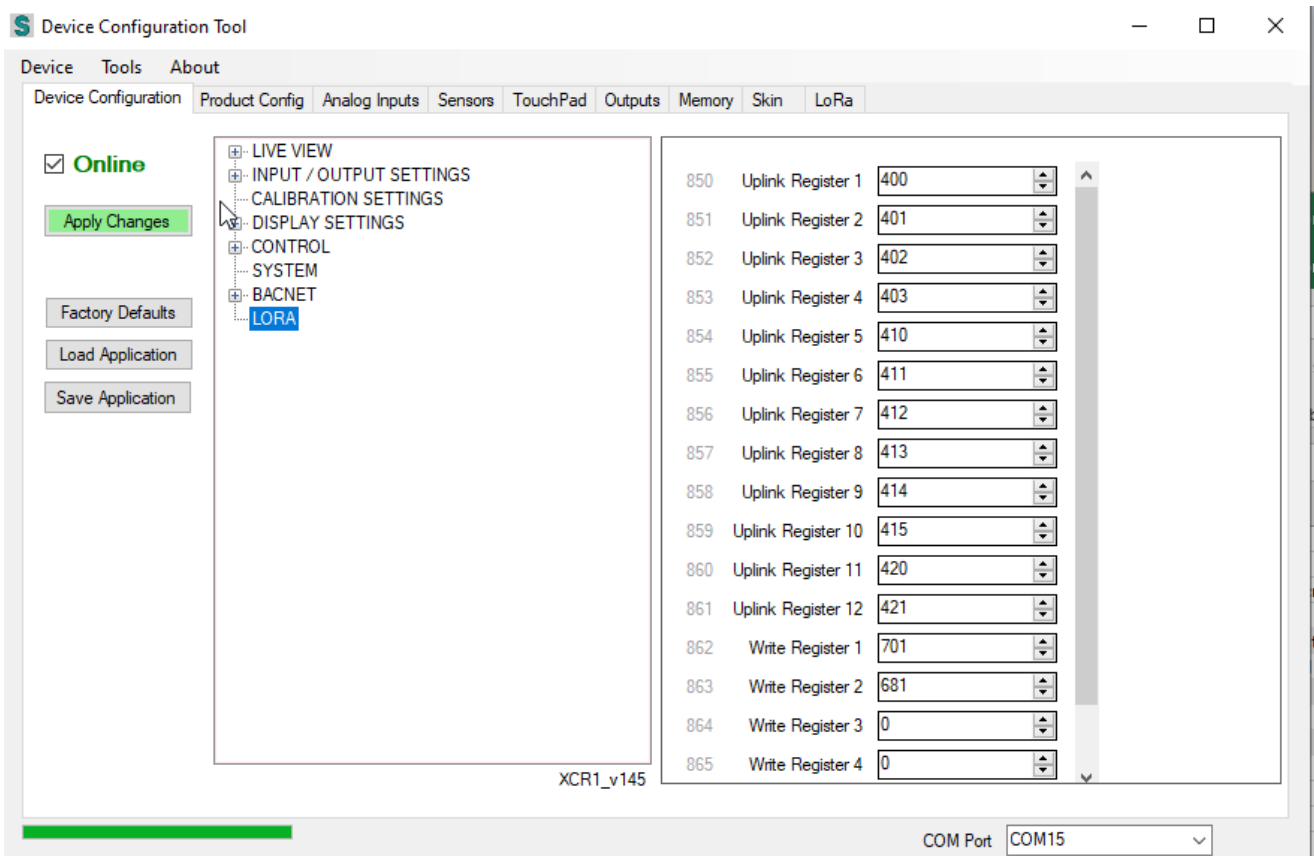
S Device Configuration Tool

Device Tools About

Device Configuration | Product Config | Analog Inputs | Sensors | TouchPad | Outputs | Memory | Skin | LoRa

☑ Online

Apply Changes

Factory Defaults

Load Application

Save Application

LIVE VIEW
INPUT / OUTPUT SETTINGS
CALIBRATION SETTINGS
DISPLAY SETTINGS
CONTROL
SYSTEM
BACNET
LORA

XCR1_v145

| | | |
|---|---|---|
| 850 | Uplink Register 1 | 400 |
| 851 | Uplink Register 2 | 401 |
| 852 | Uplink Register 3 | 402 |
| 853 | Uplink Register 4 | 403 |
| 854 | Uplink Register 5 | 410 |
| 855 | Uplink Register 6 | 411 |
| 856 | Uplink Register 7 | 412 |
| 857 | Uplink Register 8 | 413 |
| 858 | Uplink Register 9 | 414 |
| 859 | Uplink Register 10 | 415 |
| 860 | Uplink Register 11 | 420 |
| 861 | Uplink Register 12 | 421 |
| 862 | Write Register 1 | 701 |
| 863 | Write Register 2 | 681 |
| 864 | Write Register 3 | 0 |
| 865 | Write Register 4 | 0 |

COM Port COM15